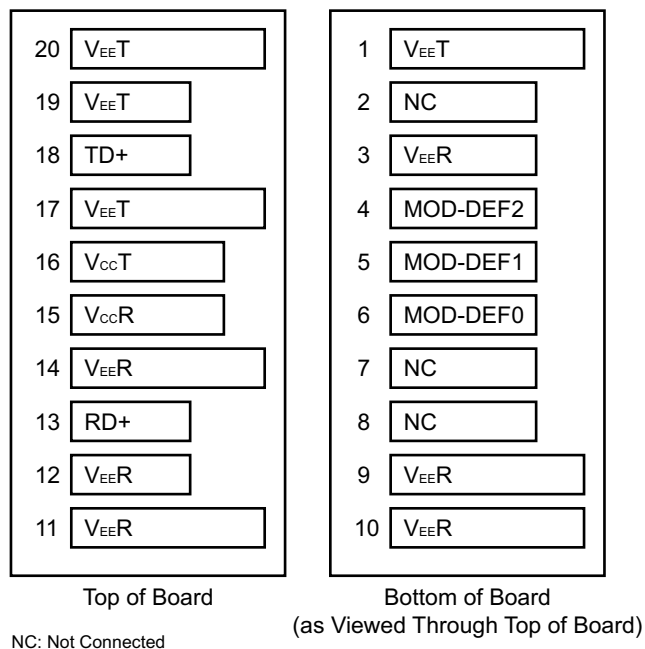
20 $V_{EE}T$
19 $V_{EE}T$
18 TD+
17 $V_{EE}T$
16 $V_{CC}T$
15 $V_{CC}R$
14 $V_{EE}R$
13 RD+
12 $V_{EE}R$
11 $V_{EE}R$

Top of Board

1 $V_{EE}T$
2 NC
3 $V_{EE}R$
4 MOD-DEF2
5 MOD-DEF1
6 MOD-DEF0
7 NC
8 NC
9 $V_{EE}R$
10 $V_{EE}R$

Bottom of Board
(as Viewed Through Top of Board)

NC: Not Connected